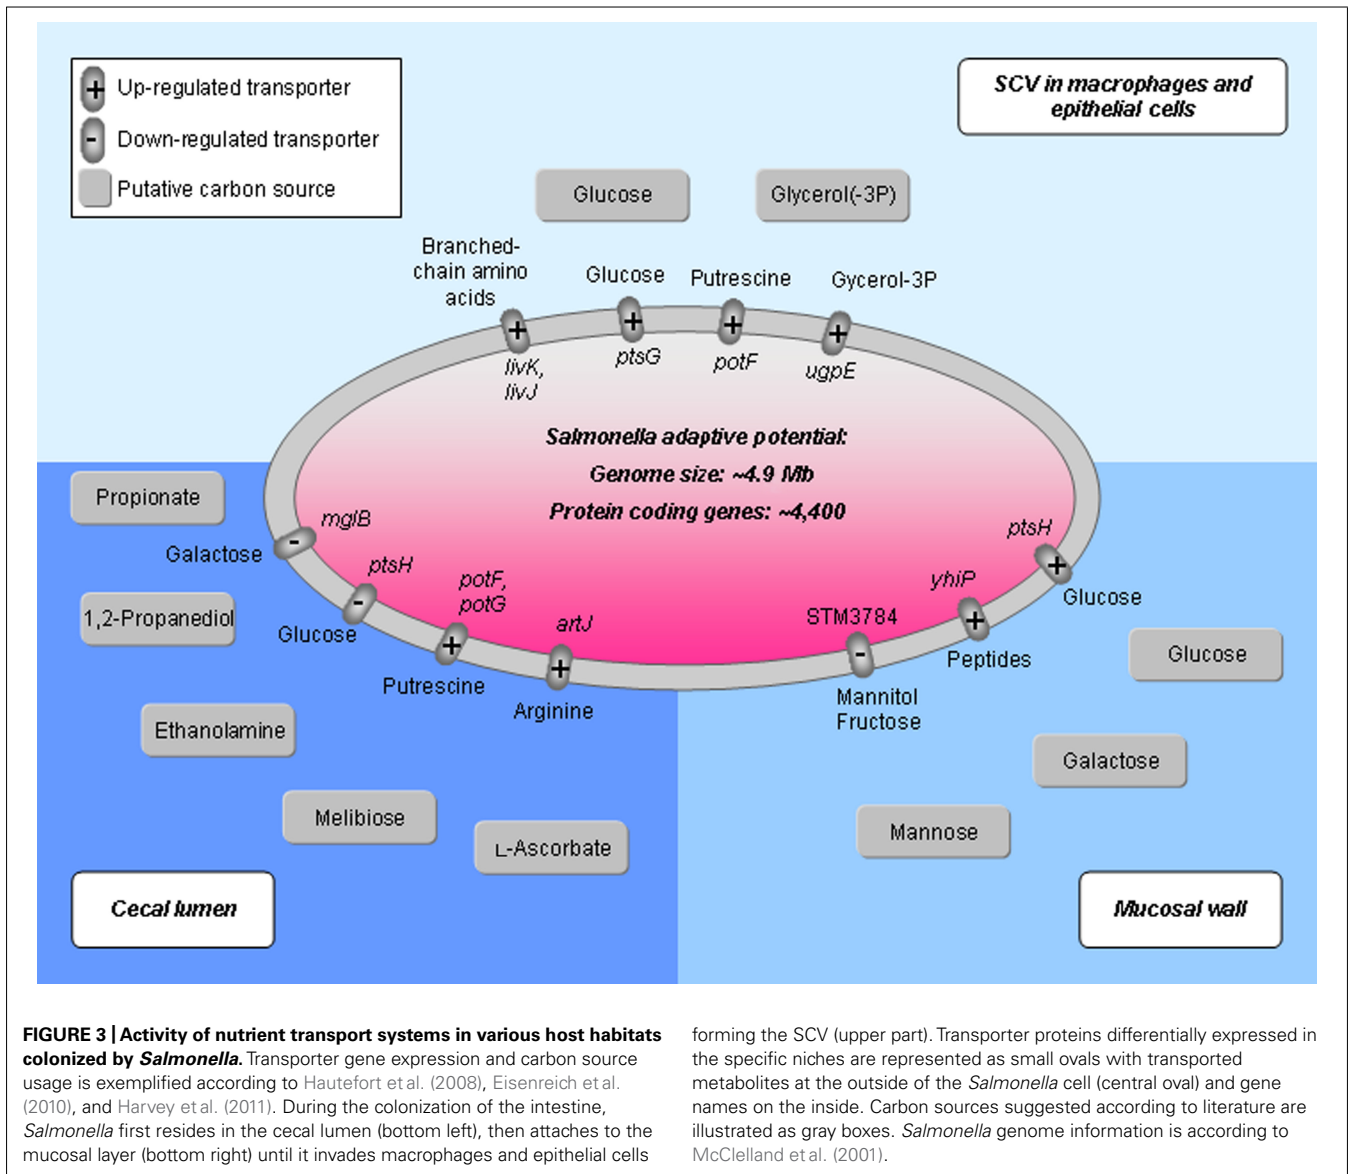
+ Up-regulated transporter
- Down-regulated transporter
Putative carbon source

SCV in macrophages and epithelial cells

Glucose

Glycerol(-3P)

Branched-chain amino acids

Glucose

Putrescine

Gycerol-3P

+
livK, livJ

+
ptsG

+
potF

+
ugpE

Salmonella adaptive potential:
Genome size: ~4.9 Mb
Protein coding genes: ~4,400

Propionate

Galactose

-
mglB

1,2-Propanediol

Glucose

-
ptsH

potF, potG

+
Putrescine

artJ

+
Arginine

STM3784

-
Mannitol Fructose

yhiP

+
Peptides

ptsH

+
Glucose

Glucose

Ethanolamine

Galactose

Melibiose

L-Ascorbate

Mannose

Cecal lumen

Mucosal wall

FIGURE 3 | Activity of nutrient transport systems in various host habitats colonized by Salmonella. Transporter gene expression and carbon source usage is exemplified according to Hautefort et al. (2008), Eisenreich et al. (2010), and Harvey et al. (2011). During the colonization of the intestine, Salmonella first resides in the cecal lumen (bottom left), then attaches to the mucosal layer (bottom right) until it invades macrophages and epithelial cells forming the SCV (upper part). Transporter proteins differentially expressed in the specific niches are represented as small ovals with transported metabolites at the outside of the Salmonella cell (central oval) and gene names on the inside. Carbon sources suggested according to literature are illustrated as gray boxes. Salmonella genome information is according to McClelland et al. (2001).